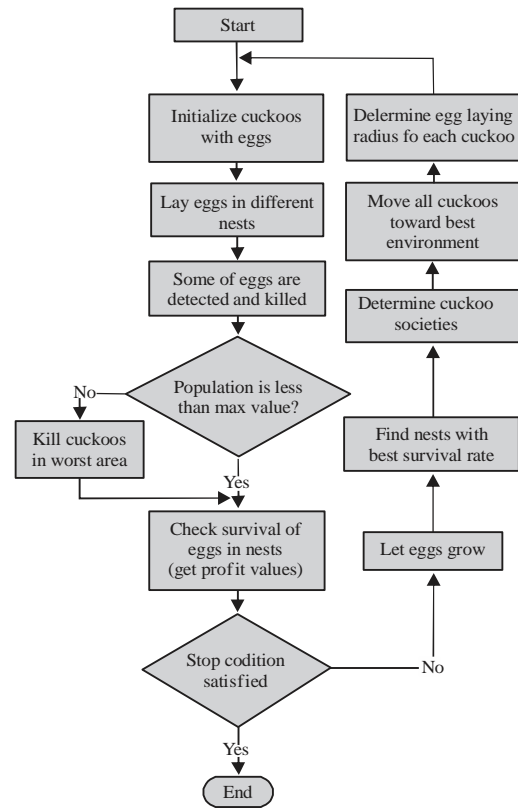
Start

Initialize cuckoos with eggs

Lay eggs in different nests

Some of eggs are detected and killed

Population is less than max value?

No

Kill cuckoos in worst area

Yes

Check survival of eggs in nests (get profit values)

Stop codition satisfied

Yes

End

No

Let eggs grow

Find nests with best survival rate

Determine cuckoo societies

Move all cuckoos toward best environment

Delermine egg laying radius fo each cuckoo